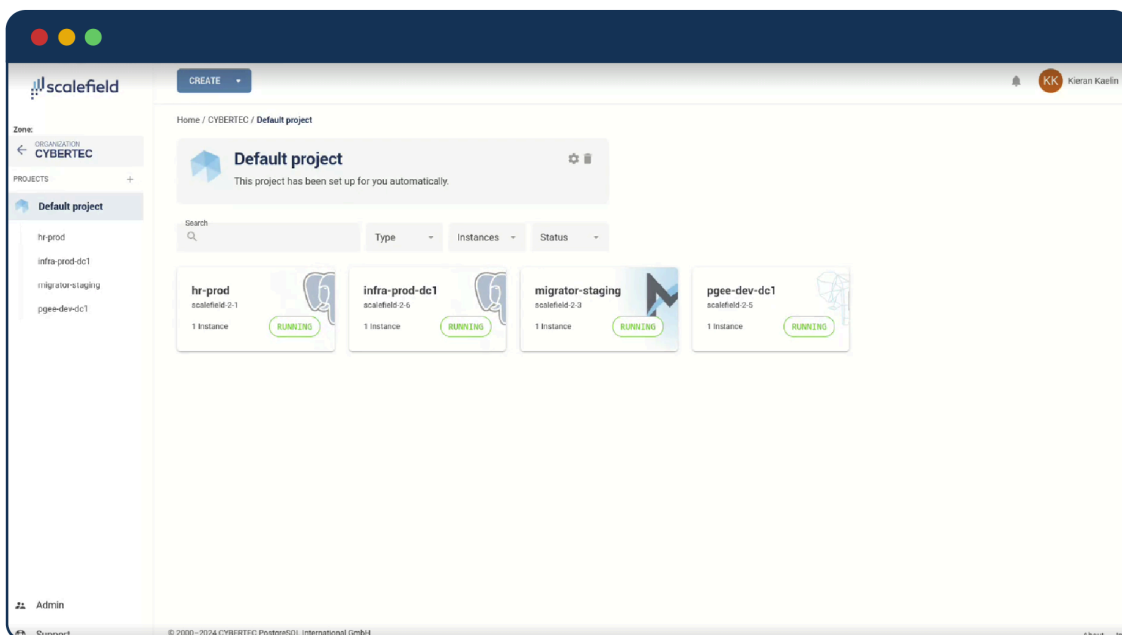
scalefield

CREATE

KK Kieran Kaelin

Zone:
ORGANIZATION
CYBERTEC

PROJECTS +

Default project

hr-prod
infra-prod-dc1
migrator-staging
pgee-dev-dc1

Home / CYBERTEC / Default project

Default project
This project has been set up for you automatically.

Search

Type
Instances
Status

hr-prod
scalefield-2-1
1 Instance
RUNNING

infra-prod-dc1
scalefield-2-6
1 Instance
RUNNING

migrator-staging
scalefield-2-3
1 Instance
RUNNING

pgee-dev-dc1
scalefield-2-5
1 Instance
RUNNING

Admin
Support

© 2000–2024 CYBERTEC PostgreSQL International GmbH

About